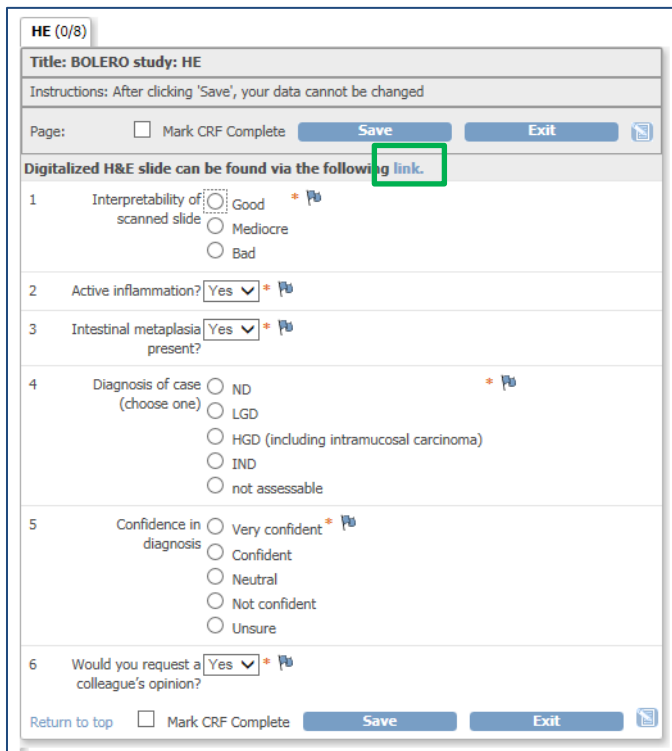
HE (0/8)

Title: BOLERO study: HE

Instructions: After clicking 'Save', your data cannot be changed

Page: Mark CRF Complete Save Exit

Digitalized H&E slide can be found via the following link.

1 Interpretability of scanned slide
Good *
Mediocre
Bad

2 Active inflammation? Yes *

3 Intestinal metaplasia present? Yes *

4 Diagnosis of case (choose one)
ND *
LGD
HGD (including intramucosal carcinoma)
IND
not assessable

5 Confidence in diagnosis
Very confident *
Confident
Neutral
Not confident
Unsure

6 Would you request a colleague's opinion? Yes *

Return to top Mark CRF Complete Save Exit